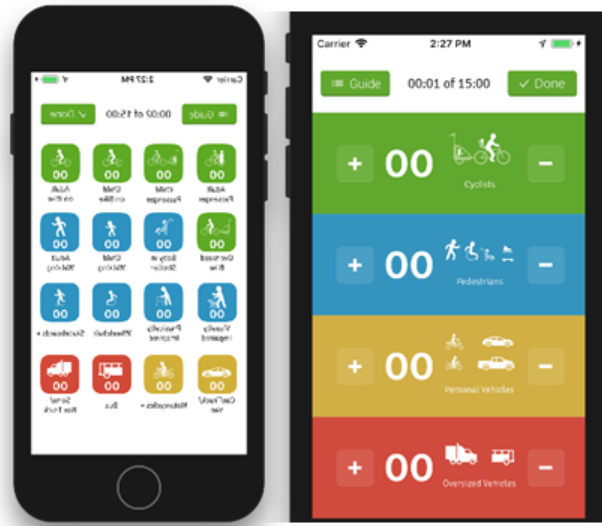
2:27 PM
Carrier
Guide
00:02 of 15:00
Done

00
Adult Passenger
00
Child Passenger
00
Child on Bike
00
Adult on Bike

00
Oversized Bike
00
Baby in Stroller
00
Child Walking
00
Adult Walking

00
Visually Impaired
00
Physically Impaired
00
Wheelchair
00
Skateboards +

00
Car/Truck/Van
00
Motorcycles +
00
Bus
00
Semi/Box Truck

Carrier
2:27 PM
Guide
00:01 of 15:00
Done

+
00
Cyclists
−

+
00
Pedestrians
−

+
00
Personal Vehicles
−

+
00
Oversized Vehicles
−